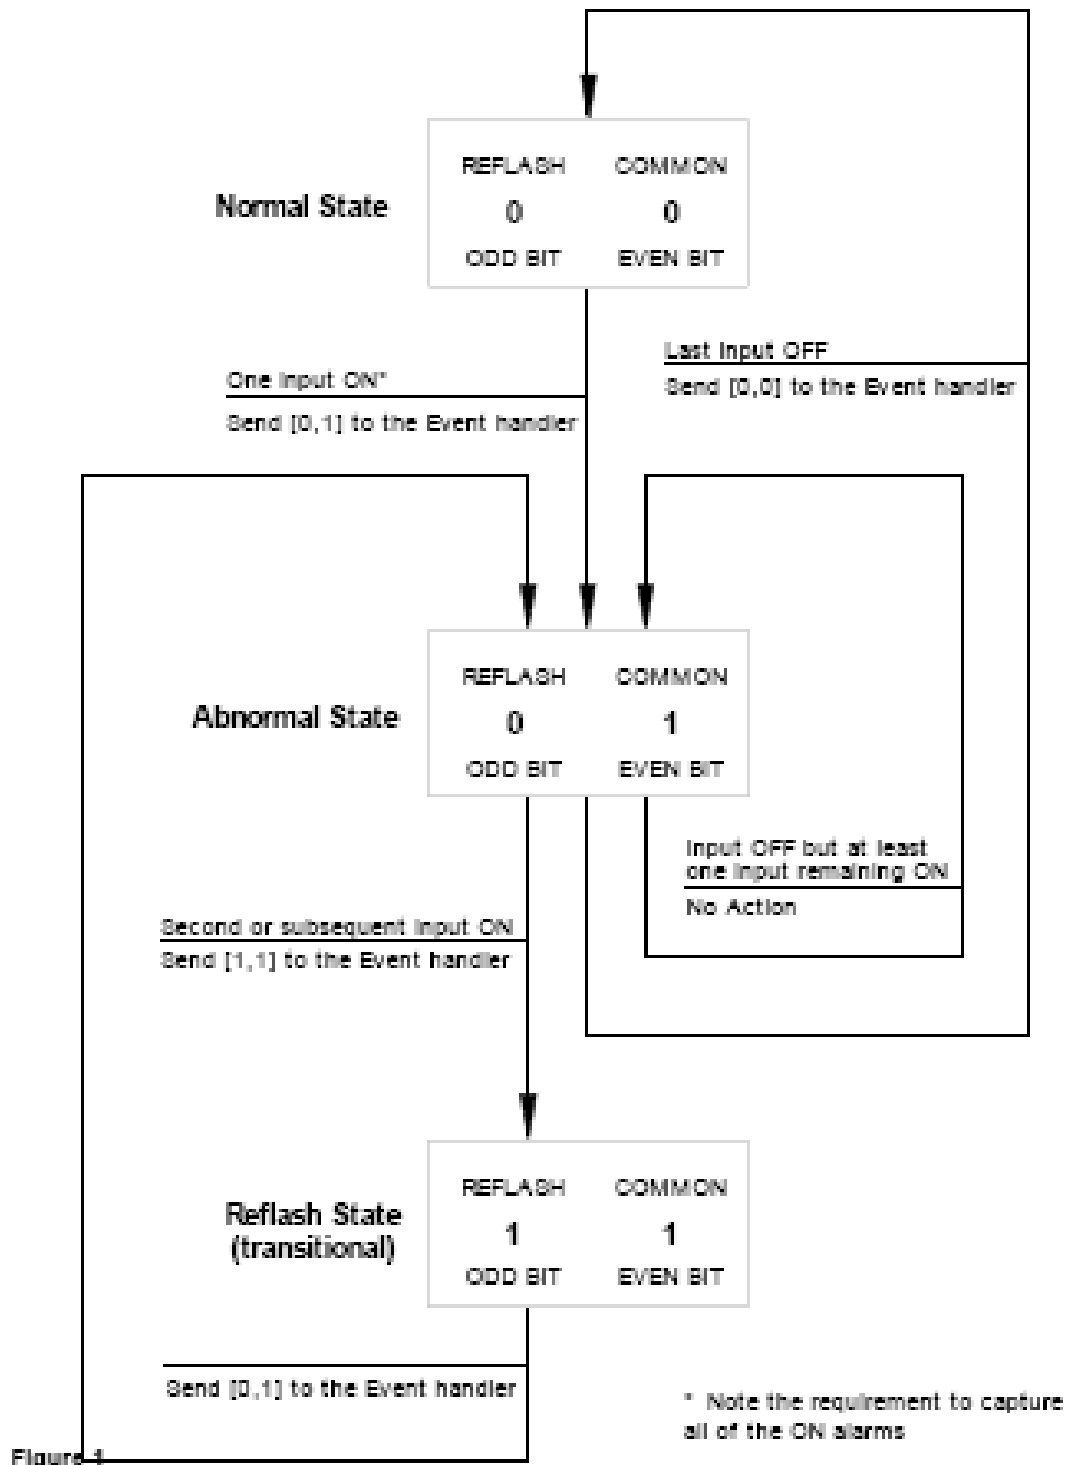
Normal State

REFLASH COMMON
0 0
ODD BIT EVEN BIT

Last Input OFF
Send [0,0] to the Event handler

One Input ON*
Send [0,1] to the Event handler

Abnormal State

REFLASH COMMON
0 1
ODD BIT EVEN BIT

Input OFF but at least one input remaining ON
No Action

Second or subsequent input ON
Send [1,1] to the Event handler

Reflash State (transitional)

REFLASH COMMON
1 1
ODD BIT EVEN BIT

Send [0,1] to the Event handler

* Note the requirement to capture all of the ON alarms

Figure 1